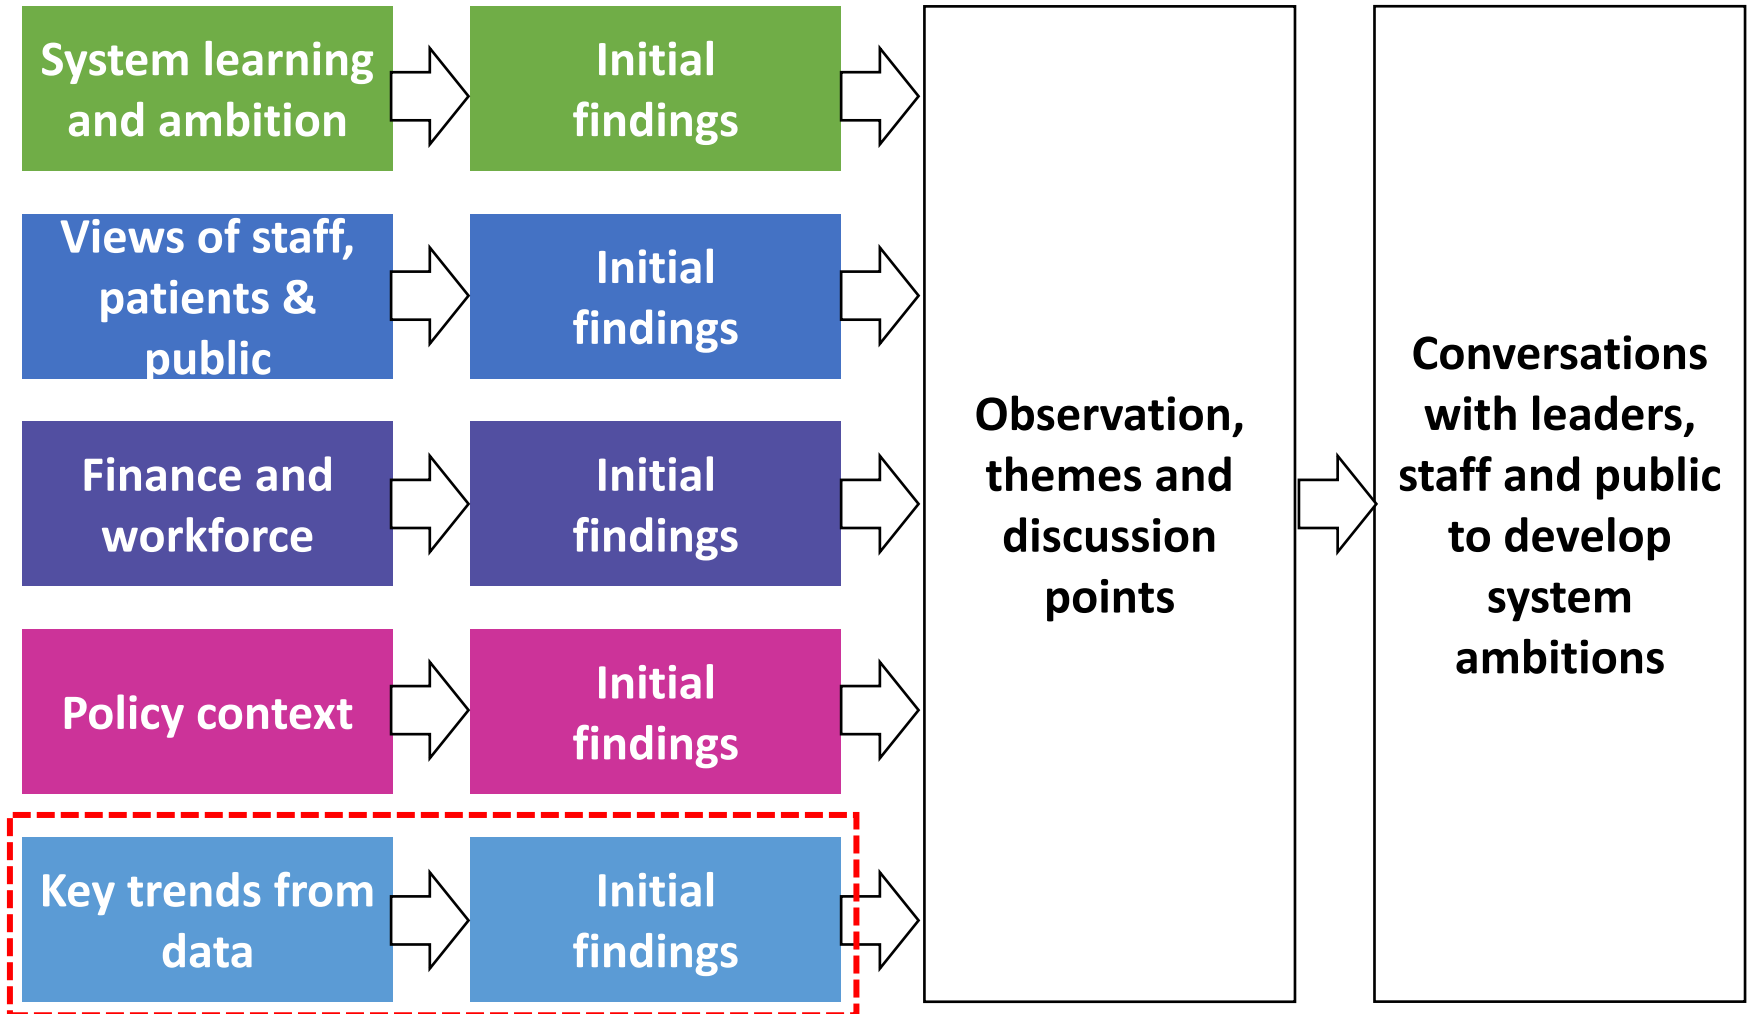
System learning and ambition

Initial findings

Views of staff, patients & public

Initial findings

Finance and workforce

Initial findings

Policy context

Initial findings

Key trends from data

Initial findings

Observation, themes and discussion points

Conversations with leaders, staff and public to develop system ambitions